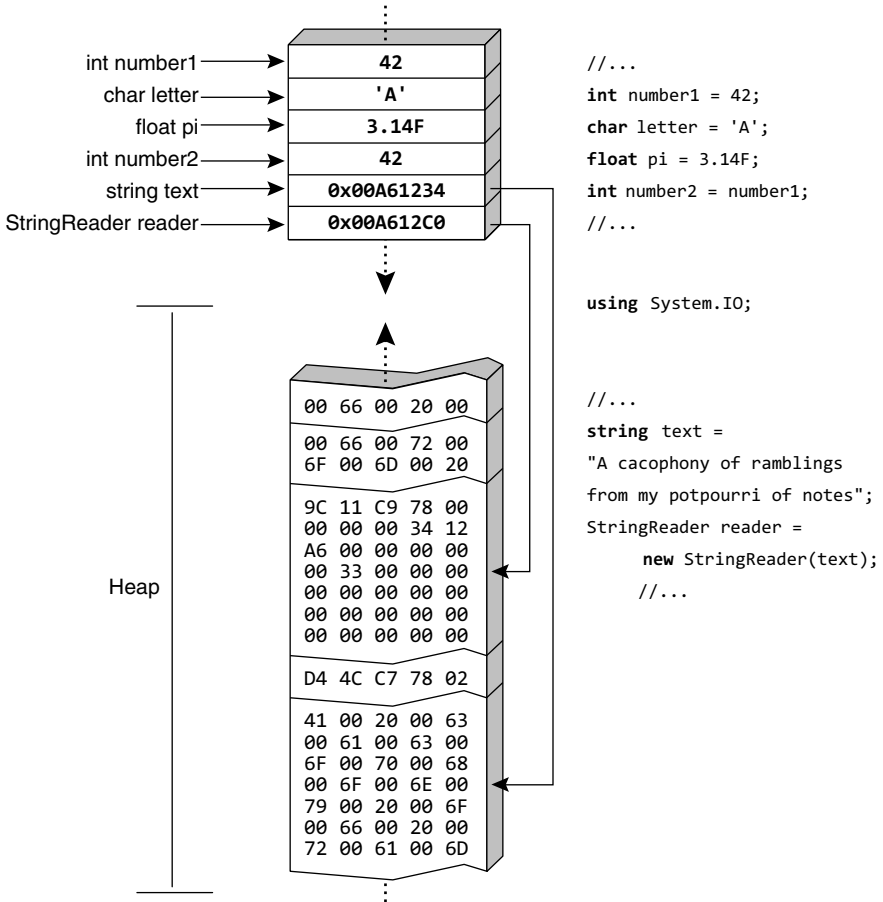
int number1
char letter
float pi
int number2
string text
StringReader reader

42
'A'
3.14F
42
0x00A61234
0x00A612C0

//...
int number1 = 42;
char letter = 'A';
float pi = 3.14F;
int number2 = number1;
//...

using System.IO;

Heap

00 66 00 20 00

00 66 00 72 00
6F 00 6D 00 20

9C 11 C9 78 00
00 00 00 34 12
A6 00 00 00 00
00 33 00 00 00
00 00 00 00 00
00 00 00 00 00
00 00 00 00 00

D4 4C C7 78 02

41 00 20 00 63
00 61 00 63 00
6F 00 70 00 68
00 6F 00 6E 00
79 00 20 00 6F
00 66 00 20 00
72 00 61 00 6D

//...
string text =
"A cacophony of ramblings
from my potpourri of notes";
StringReader reader =
new StringReader(text);
//...